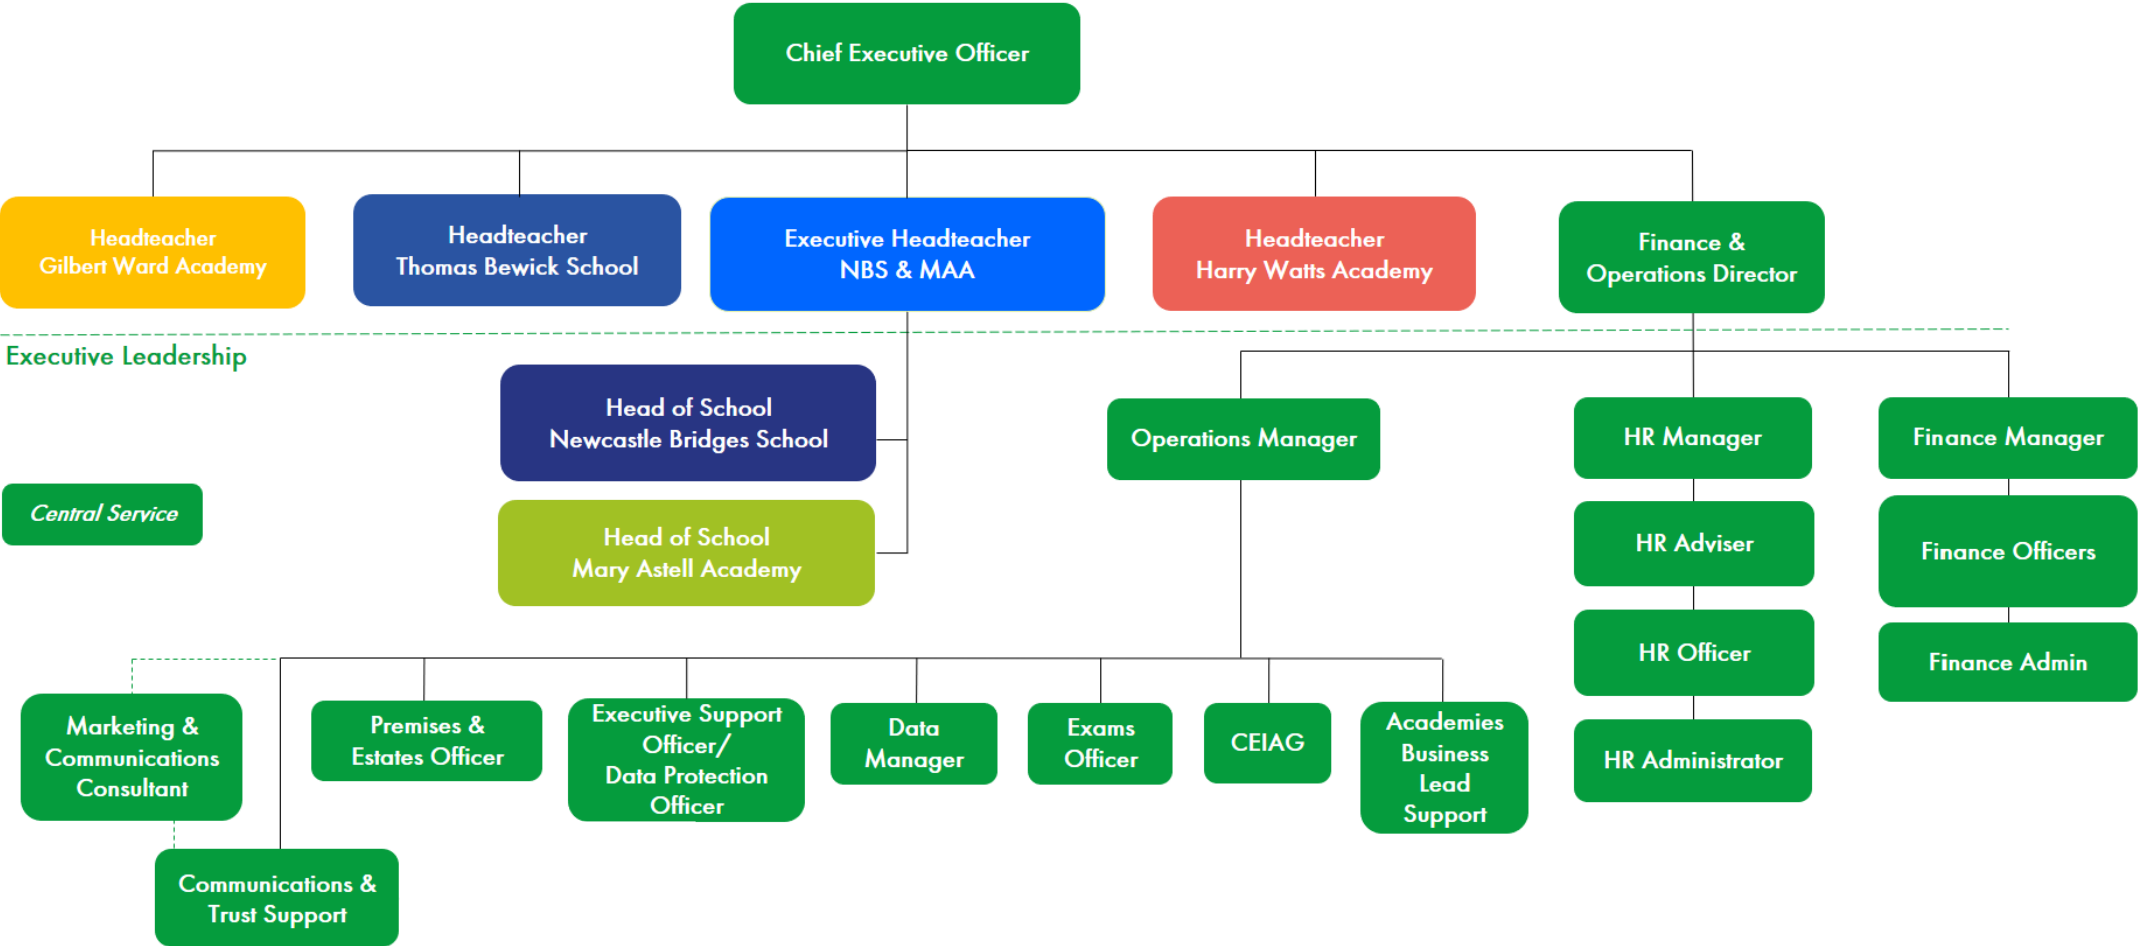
Chief Executive Officer

Headteacher
Gilbert Ward Academy

Headteacher
Thomas Bewick School

Executive Headteacher
NBS & MAA

Headteacher
Harry Watts Academy

Finance &
Operations Director

Executive Leadership

Head of School
Newcastle Bridges School

Operations Manager

HR Manager

Finance Manager

Central Service

Head of School
Mary Astell Academy

HR Adviser

Finance Officers

HR Officer

Finance Admin

Marketing &
Communications
Consultant

Premises &
Estates Officer

Executive Support
Officer/
Data Protection
Officer

Data
Manager

Exams
Officer

CEIAG

Academies
Business
Lead
Support

HR Administrator

Communications &
Trust Support